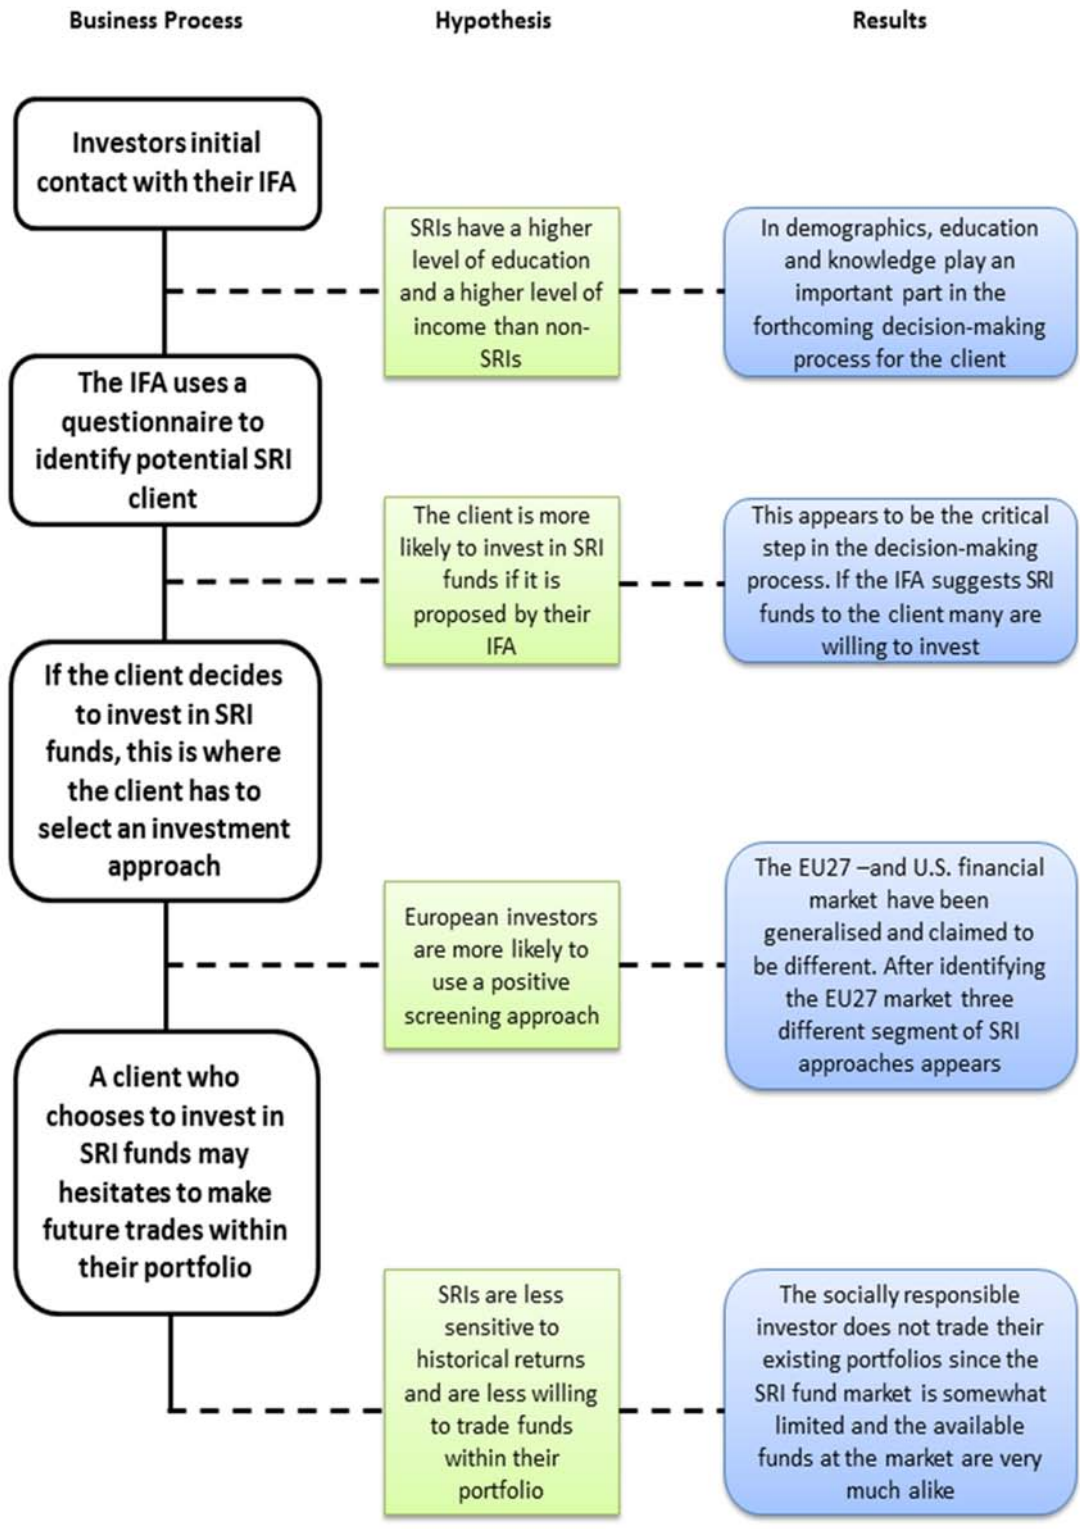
Business Process

Hypothesis

Results

Investors initial contact with their IFA

SRIs have a higher level of education and a higher level of income than non-SRIs

In demographics, education and knowledge play an important part in the forthcoming decision-making process for the client

The IFA uses a questionnaire to identify potential SRI client

The client is more likely to invest in SRI funds if it is proposed by their IFA

This appears to be the critical step in the decision-making process. If the IFA suggests SRI funds to the client many are willing to invest

If the client decides to invest in SRI funds, this is where the client has to select an investment approach

European investors are more likely to use a positive screening approach

The EU27 –and U.S. financial market have been generalised and claimed to be different. After identifying the EU27 market three different segment of SRI approaches appears

A client who chooses to invest in SRI funds may hesitates to make future trades within their portfolio

SRIs are less sensitive to historical returns and are less willing to trade funds within their portfolio

The socially responsible investor does not trade their existing portfolios since the SRI fund market is somewhat limited and the available funds at the market are very much alike